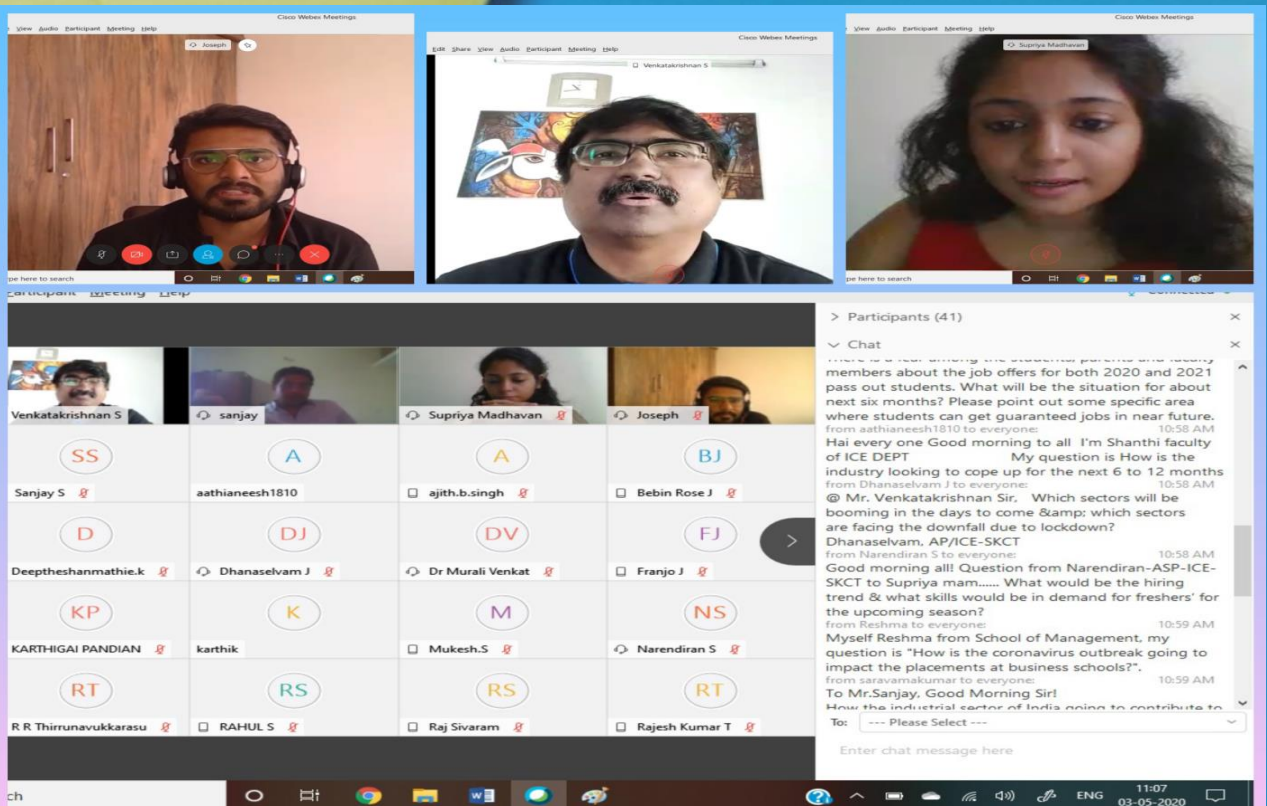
Cisco Webex Meetings
View Audio Participant Meeting Help
Joseph
pe here to search

Cisco Webex Meetings
Edit Share View Audio Participant Meeting Help
Venkatakrishnan S

Cisco Webex Meetings
View Audio Participant Meeting Help
Supriya Madhavan
pe here to search

Participant Meeting Help
Connected

Venkatakrishnan S
sanjay
Supriya Madhavan
Joseph
SS
Sanjay S
A
aathianeesh1810
A
ajith.b.singh
BJ
Bebin Rose J
D
Deeptheshanmathie.k
DJ
Dhanaselvam J
DV
Dr Murali Venkat
FJ
Franjo J
KP
KARTHIGAI PANDIAN
K
karthik
M
Mukesh.S
NS
Narendiran S
RT
R R Thirrunavukkarasu
RS
RAHUL S
RS
Raj Sivaram
RT
Rajesh Kumar T

> Participants (41)
∨ Chat
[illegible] members about the job offers for both 2020 and 2021 pass out students. What will be the situation for about next six months? Please point out some specific area where students can get guaranteed jobs in near future.
from aathianeesh1810 to everyone: 10:58 AM
Hai every one Good morning to all I'm Shanthi faculty of ICE DEPT My question is How is the industry looking to cope up for the next 6 to 12 months
from Dhanaselvam J to everyone: 10:58 AM
@ Mr. Venkatakrishnan Sir, Which sectors will be booming in the days to come &amp; which sectors are facing the downfall due to lockdown? Dhanaselvam, AP/ICE-SKCT
from Narendiran S to everyone: 10:58 AM
Good morning all! Question from Narendiran-ASP-ICE-SKCT to Supriya mam...... What would be the hiring trend & what skills would be in demand for freshers' for the upcoming season?
from Reshma to everyone: 10:59 AM
Myself Reshma from School of Management, my question is "How is the coronavirus outbreak going to impact the placements at business schools?".
from saravamakumar to everyone: 10:59 AM
To Mr.Sanjay, Good Morning Sir!
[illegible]
To: --- Please Select ---
Enter chat message here

ch
ENG 11:07 03-05-2020